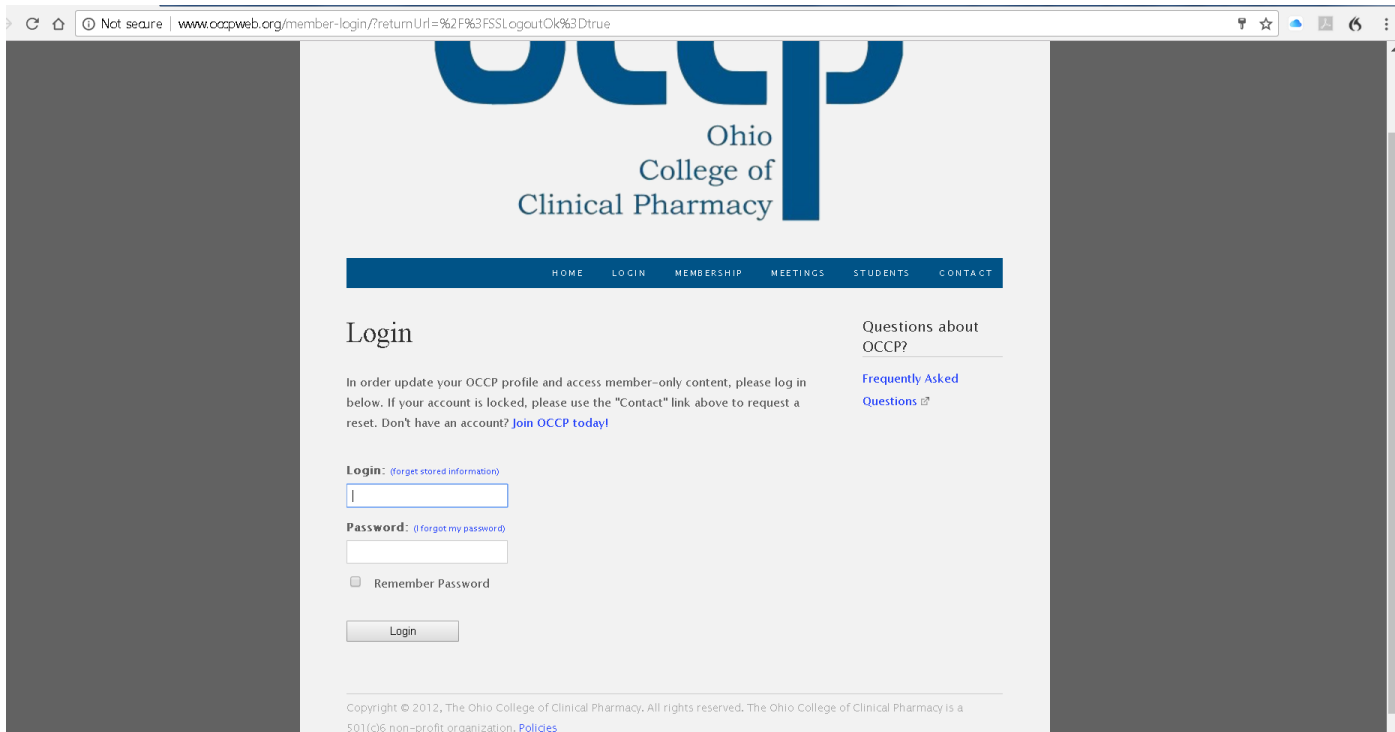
Not secure | www.occpweb.org/member-login/?returnUrl=%2F%3FSSLogoutOk%3Dtrue

Ohio
College of
Clinical Pharmacy

HOME LOGIN MEMBERSHIP MEETINGS STUDENTS CONTACT

Login

In order update your OCCP profile and access member-only content, please log in below. If your account is locked, please use the "Contact" link above to request a reset. Don't have an account? Join OCCP today!

Login: (forget stored information)

Password: (I forgot my password)

Remember Password

Login

Questions about OCCP?

Frequently Asked Questions

Copyright © 2012, The Ohio College of Clinical Pharmacy. All rights reserved. The Ohio College of Clinical Pharmacy is a 501(c)6 non-profit organization. Policies